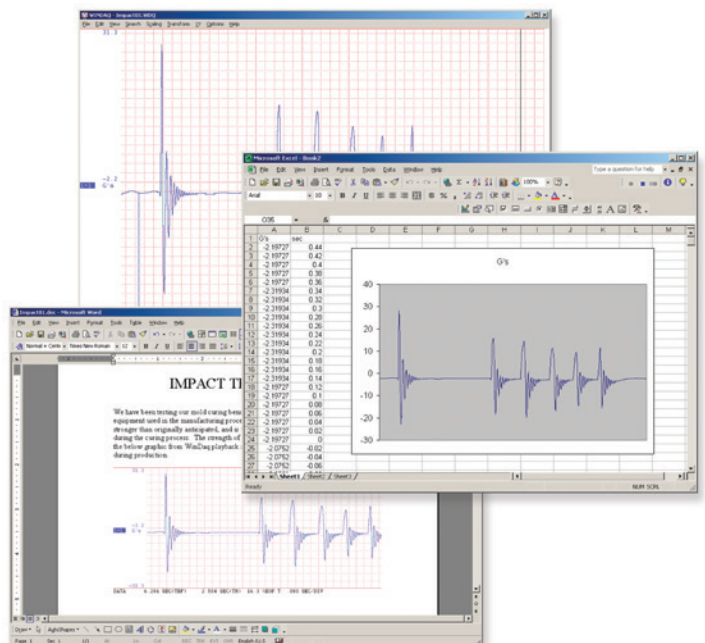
WINDAQ - Impact01.WDQ

File Edit View Search Scaling Transform Options Help

31.3

-2.2
G's

Microsoft Excel - Book2

File Edit View Insert Format Tools Data Window Help

Type a question for help

Arial 10 B I U

O35

| | A | B | C | D | E | F | G | H | I | J | K | L | M |
|---|---|---|---|---|---|---|---|---|---|---|---|---|---|
| 1 | G's | sec | | | | | | | | | | | |
| 2 | -2.19727 | 0.44 | | | | | | | | | | | |
| 3 | -2.19727 | 0.42 | | | | | | | | | | | |
| 4 | -2.19727 | 0.4 | | | | | | | | | | | |
| 5 | -2.19727 | 0.38 | | | | | | | | | | | |
| 6 | -2.19727 | 0.36 | | | | | | | | | | | |
| 7 | -2.31934 | 0.34 | | | | | | | | | | | |
| 8 | -2.31934 | 0.32 | | | | | | | | | | | |
| 9 | -2.31934 | 0.3 | | | | | | | | | | | |
| 10 | -2.31934 | 0.28 | | | | | | | | | | | |
| 11 | -2.31934 | 0.26 | | | | | | | | | | | |
| 12 | -2.31934 | 0.24 | | | | | | | | | | | |
| 13 | -2.31934 | 0.22 | | | | | | | | | | | |
| 14 | -2.31934 | 0.2 | | | | | | | | | | | |
| 15 | -2.31934 | 0.18 | | | | | | | | | | | |
| 16 | -2.31934 | 0.16 | | | | | | | | | | | |
| 17 | -2.31934 | 0.14 | | | | | | | | | | | |
| 18 | -2.19727 | 0.12 | | | | | | | | | | | |
| 19 | -2.19727 | 0.1 | | | | | | | | | | | |
| 20 | -2.19727 | 0.08 | | | | | | | | | | | |
| 21 | -2.19727 | 0.06 | | | | | | | | | | | |
| 22 | -2.19727 | 0.04 | | | | | | | | | | | |
| 23 | -2.19727 | 0.02 | | | | | | | | | | | |
| 24 | -2.19727 | 0 | | | | | | | | | | | |
| 25 | -2.0752 | -0.02 | | | | | | | | | | | |
| 26 | -2.0752 | -0.04 | | | | | | | | | | | |
| 27 | -2.0752 | -0.06 | | | | | | | | | | | |

G's

40
30
20
10
0
-10
-20
-30

Sheet1 Sheet2 Sheet3

Ready NUM SCRL

Impact01.doc - Microsoft Word

File Edit View Insert Format Tools Table Window Help

Normal + Centre Times New Roman 12 B I U

IMPACT T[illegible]

We have been testing our mold curing ben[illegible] equipment used in the manufacturing proc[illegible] stronger than originally anticipated, and o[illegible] during the curing process. The strength of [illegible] the below graphic from WinDaq playback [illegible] during production

31.3

-2.2
G's

DATA 6.206 SEC/TBF 2.104 SEC/TBF 16.3 HDR T .080 SEC/DIV

Draw AutoShapes

Page 1 Sec 1 1/1 English (U.S.)